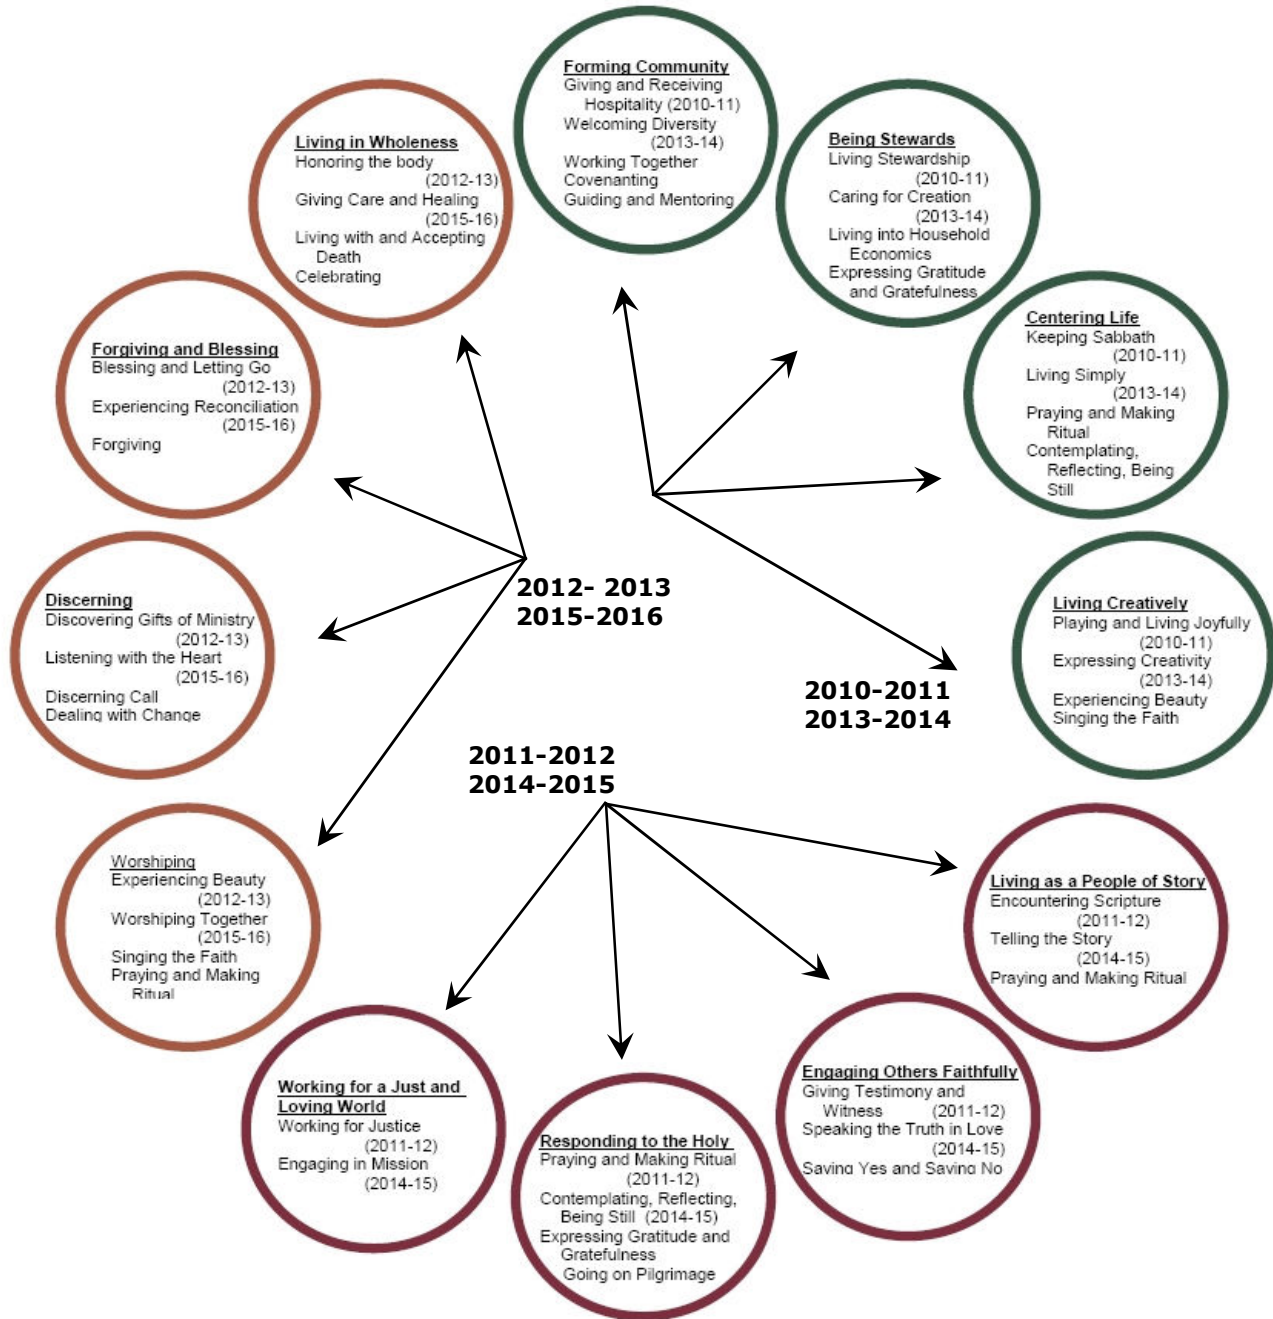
Forming Community
Giving and Receiving Hospitality (2010-11)
Welcoming Diversity (2013-14)
Working Together
Covenanting
Guiding and Mentoring

Being Stewards
Living Stewardship (2010-11)
Caring for Creation (2013-14)
Living into Household Economics
Expressing Gratitude and Gratefulness

Centering Life
Keeping Sabbath (2010-11)
Living Simply (2013-14)
Praying and Making Ritual
Contemplating, Reflecting, Being Still

Living Creatively
Playing and Living Joyfully (2010-11)
Expressing Creativity (2013-14)
Experiencing Beauty
Singing the Faith

2010-2011
2013-2014

Living as a People of Story
Encountering Scripture (2011-12)
Telling the Story (2014-15)
Praying and Making Ritual

Engaging Others Faithfully
Giving Testimony and Witness (2011-12)
Speaking the Truth in Love (2014-15)
Saying Yes and Saying No

Responding to the Holy
Praying and Making Ritual (2011-12)
Contemplating, Reflecting, Being Still (2014-15)
Expressing Gratitude and Gratefulness
Going on Pilgrimage

Working for a Just and Loving World
Working for Justice (2011-12)
Engaging in Mission (2014-15)

2011-2012
2014-2015

Worshiping
Experiencing Beauty (2012-13)
Worshiping Together (2015-16)
Singing the Faith
Praying and Making Ritual

Discerning
Discovering Gifts of Ministry (2012-13)
Listening with the Heart (2015-16)
Discerning Call
Dealing with Change

Forgiving and Blessing
Blessing and Letting Go (2012-13)
Experiencing Reconciliation (2015-16)
Forgiving

Living in Wholeness
Honoring the body (2012-13)
Giving Care and Healing (2015-16)
Living with and Accepting Death
Celebrating

2012- 2013
2015-2016